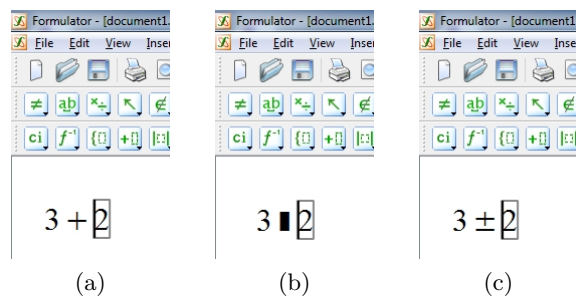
Formulator - [document1.
File Edit View Inse
ci $f^{-1}$
$3 + 2$
(a)

Formulator - [document1.
File Edit View Inse
ci $f^{-1}$
3 ▮ 2
(b)

Formulator - [document1
File Edit View Inse
ci $f^{-1}$
$3 \pm 2$
(c)